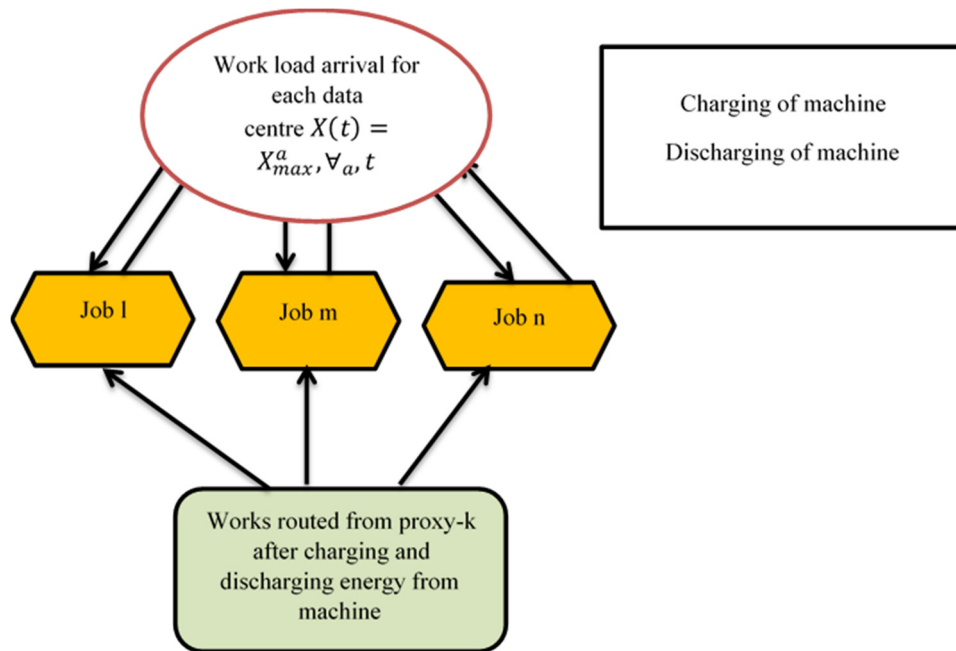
Work load arrival for each data centre $X(t) = X_{max}^{a}, \forall_{a}, t$

Charging of machine

Discharging of machine

Job l

Job m

Job n

Works routed from proxy-k after charging and discharging energy from machine